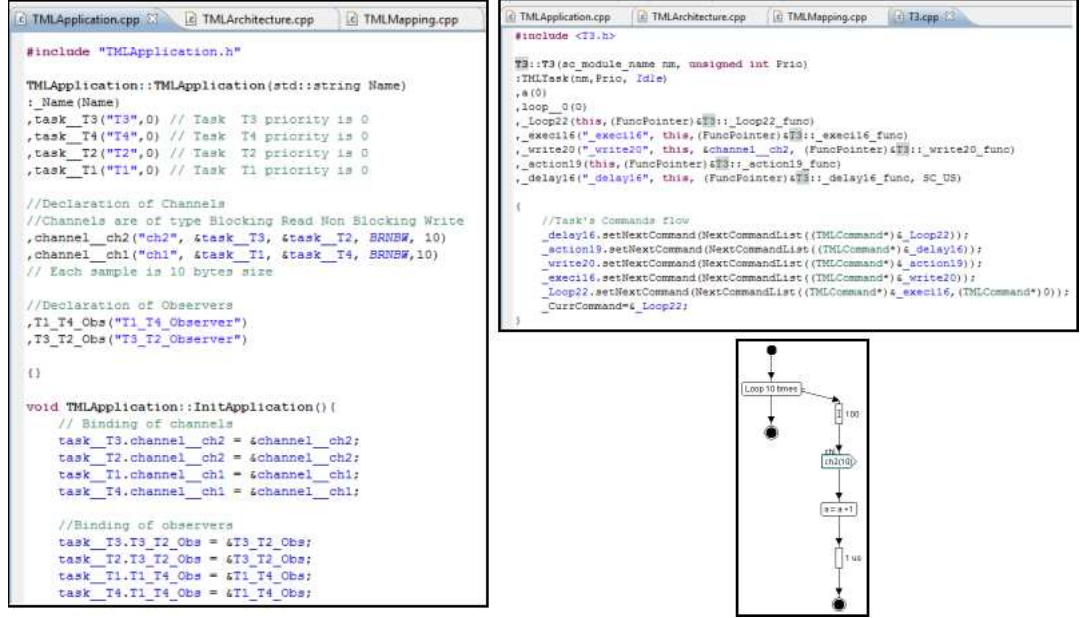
TMLApplication.cpp | TMLArchitecture.cpp | TMLMapping.cpp

#include "TMLApplication.h"

TMLApplication::TMLApplication(std::string Name)
:_Name(Name)
,task__T3("T3",0) // Task T3 priority is 0
,task__T4("T4",0) // Task T4 priority is 0
,task__T2("T2",0) // Task T2 priority is 0
,task__T1("T1",0) // Task T1 priority is 0

//Declaration of Channels
//Channels are of type Blocking Read Non Blocking Write
,channel__ch2("ch2", &task__T3, &task__T2, BRNBW, 10)
,channel__ch1("ch1", &task__T1, &task__T4, BRNBW,10)
// Each sample is 10 bytes size

//Declaration of Observers
,T1_T4_Obs("T1_T4_Observer")
,T3_T2_Obs("T3_T2_Observer")

{}

void TMLApplication::InitApplication(){
// Binding of channels
task__T3.channel__ch2 = &channel__ch2;
task__T2.channel__ch2 = &channel__ch2;
task__T1.channel__ch1 = &channel__ch1;
task__T4.channel__ch1 = &channel__ch1;

//Binding of observers
task__T3.T3_T2_Obs = &T3_T2_Obs;
task__T2.T3_T2_Obs = &T3_T2_Obs;
task__T1.T1_T4_Obs = &T1_T4_Obs;
task__T4.T1_T4_Obs = &T1_T4_Obs;

TMLApplication.cpp | TMLArchitecture.cpp | TMLMapping.cpp | T3.cpp

#include <T3.h>

T3::T3(sc_module_name nm, unsigned int Prio)
:TMLTask(nm,Prio, Idle)
,a(0)
,loop__0(0)
,_Loop22(this,(FuncPointer)&T3::_Loop22_func)
,_execi16("_execi16", this,(FuncPointer)&T3::_execi16_func)
,_write20("_write20", this, &channel__ch2, (FuncPointer)&T3::_write20_func)
,_action19(this,(FuncPointer)&T3::_action19_func)
,_delay16("_delay16", this, (FuncPointer)&T3::_delay16_func, SC_US)

{
//Task's Commands flow
_delay16.setNextCommand(NextCommandList((TMLCommand*)&_Loop22));
_action19.setNextCommand(NextCommandList((TMLCommand*)&_delay16));
_write20.setNextCommand(NextCommandList((TMLCommand*)&_action19));
_execi16.setNextCommand(NextCommandList((TMLCommand*)&_write20));
_Loop22.setNextCommand(NextCommandList((TMLCommand*)&_execi16,(TMLCommand*)0));
_CurrCommand=&_Loop22;
}

Loop 10 times
100
ch
ch2(10)
a=a+1
1 us